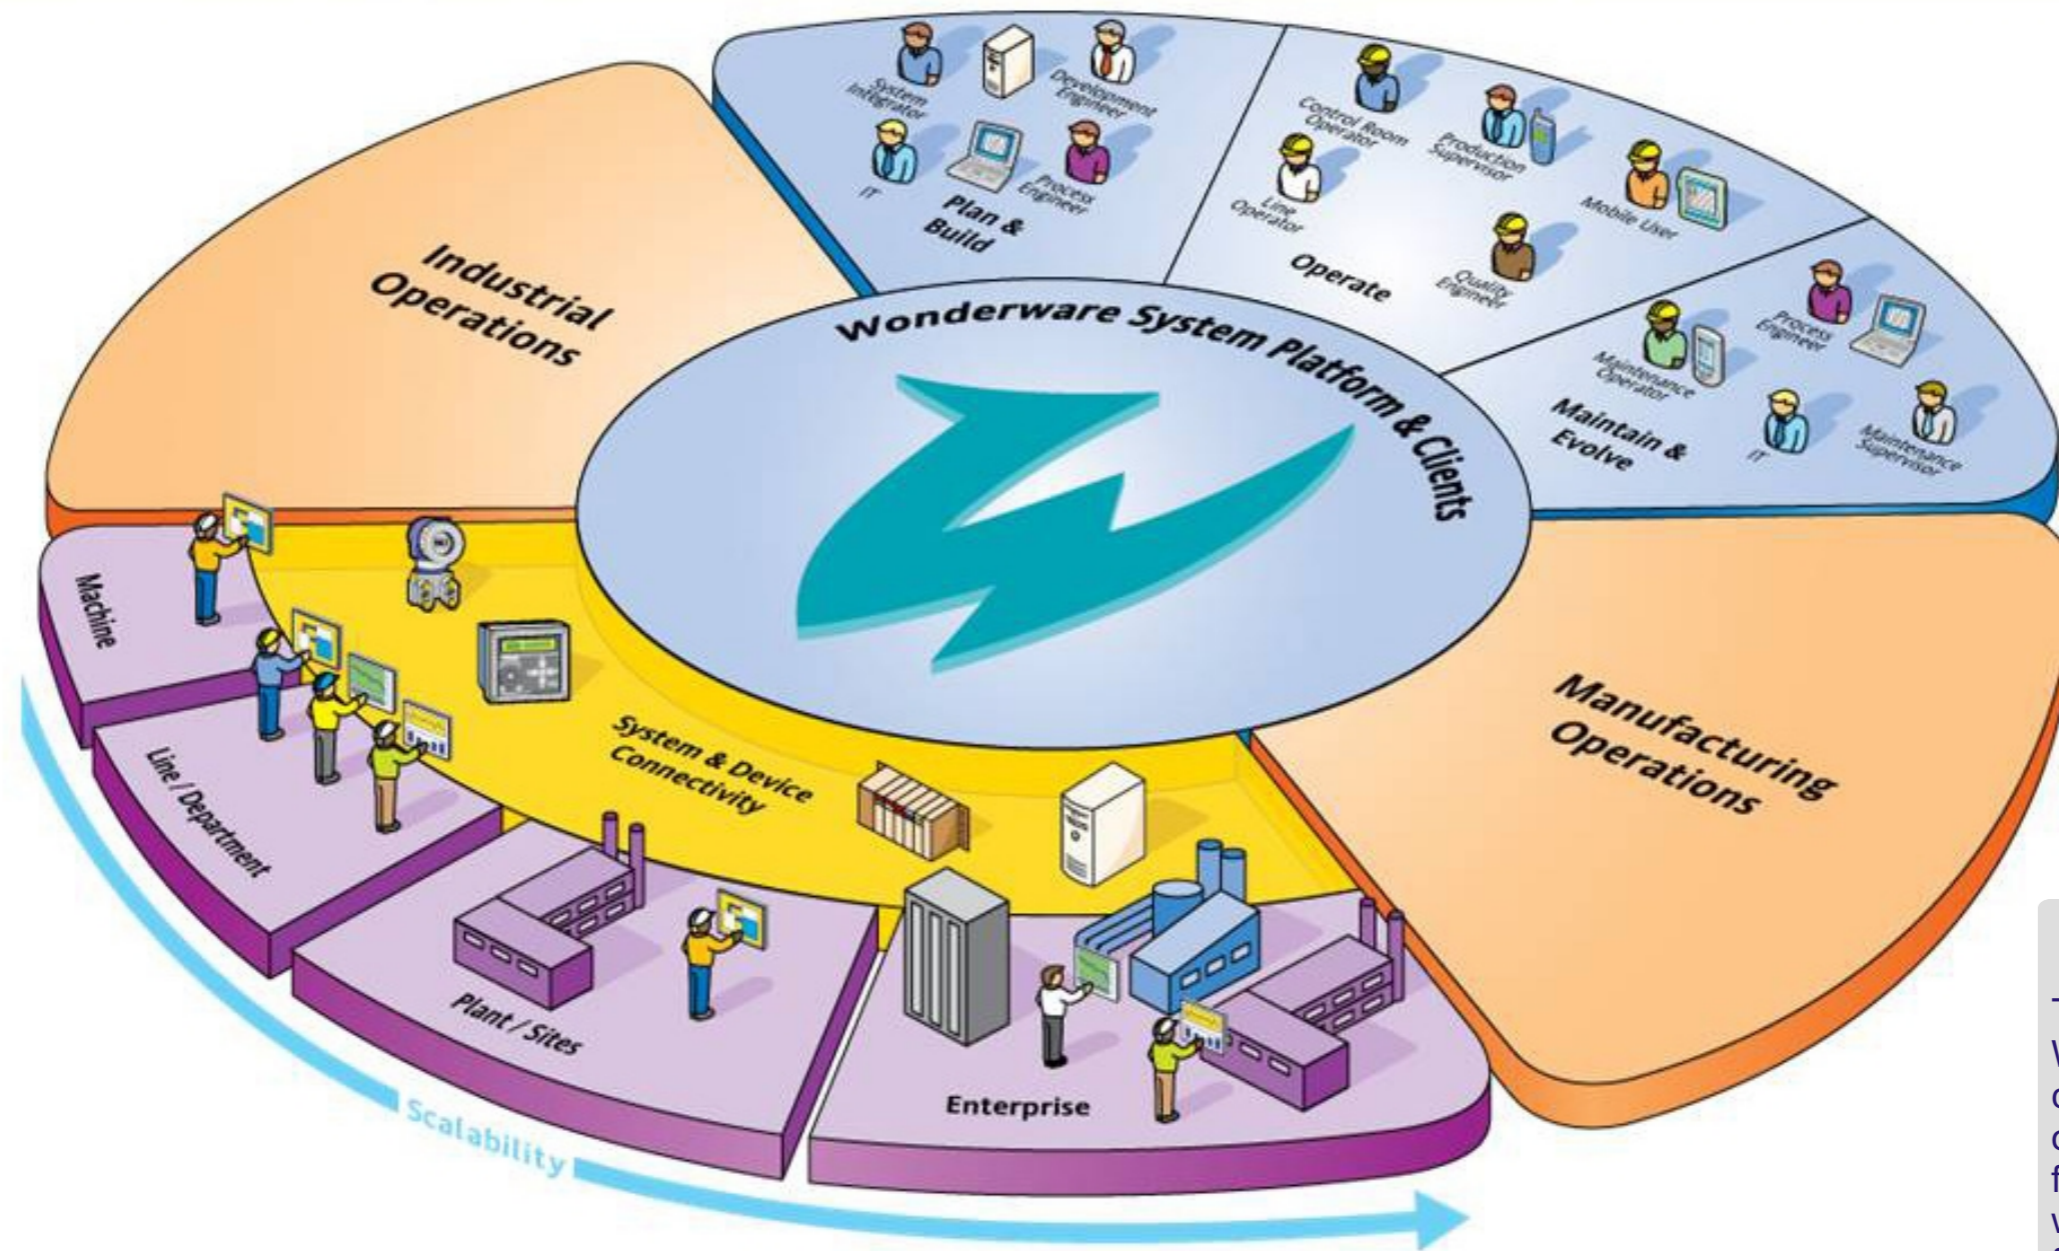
System Integrator
Development Engineer
IT
Process Engineer
Plan & Build

Control Room Operator
Production Supervisor
Line Operator
Mobile User
Quality Engineer
Operate

Process Engineer
Maintenance Operator
Maintain & Evolve
IT
Maintenance Supervisor

Industrial Operations

Wonderware System Platform & Clients

Manufacturing Operations

System & Device Connectivity

Machine
Line / Department
Plant / Sites
Enterprise

Scalability

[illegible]